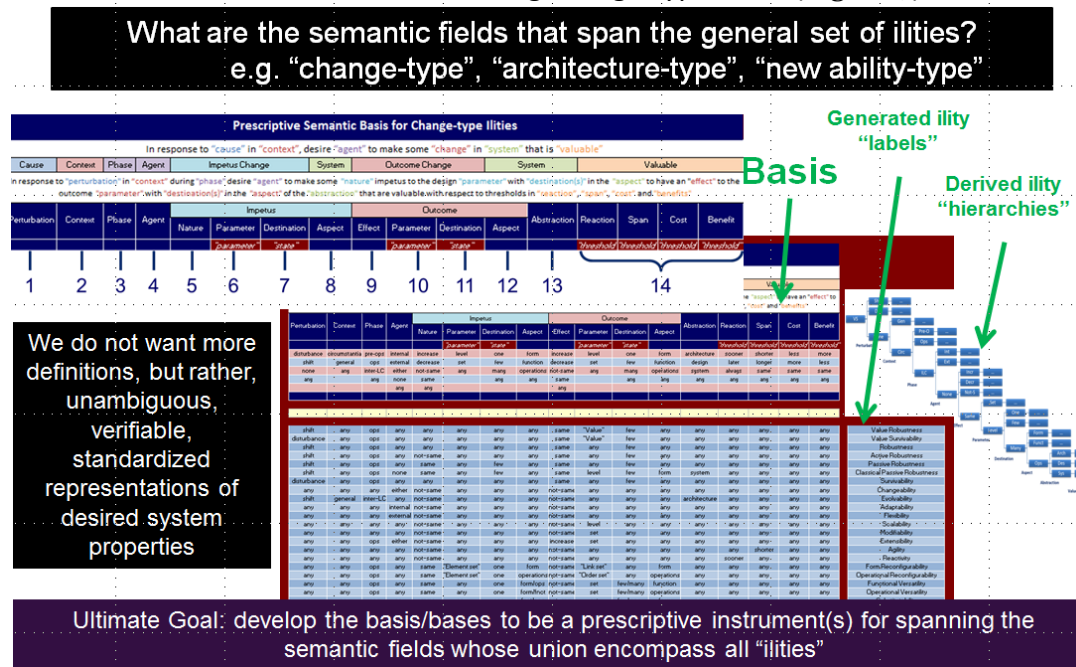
What are the semantic fields that span the general set of ilities?
e.g. “change-type”, “architecture-type”, “new ability-type”

Prescriptive Semantic Basis for Change-type Ilities

In response to "cause" in "context", desire "agent" to make some "change" in "system" that is "valuable"

| Cause | Context | Phase | Agent | Impetus Change | System | Outcome Change | System | Valuable |
|---|---|---|---|---|---|---|---|---|

In response to "perturbation" in "context" during "phase" desire "agent" to make some "nature" impetus to the design "parameter" with "destination(s)" in the "aspect" to have an "effect" to the outcome "parameter" with "destination(s)" in the "aspect" of the "abstraction" that are valuable with respect to thresholds in "reaction", "span", "cost" and "benefit"

| Perturbation | Context | Phase | Agent | Nature | Parameter | Destination | Aspect | Effect | Parameter | Destination | Aspect | Abstraction | Reaction | Span | Cost | Benefit |
|---|---|---|---|---|---|---|---|---|---|---|---|---|---|---|---|---|
| | | | | | "parameter" | "state" | | | "parameter" | "state" | | | "threshold" | "threshold" | "threshold" | "threshold" |

1 2 3 4 5 6 7 8 9 10 11 12 13 14

Basis

Generated ility "labels"

Derived ility "hierarchies"

We do not want more definitions, but rather, unambiguous, verifiable, standardized representations of desired system properties

| Perturbation | Context | Phase | Agent | Nature | Parameter | Destination | Aspect | Effect | Parameter | Destination | Aspect | Abstraction | Reaction | Span | Cost | Benefit |
|---|---|---|---|---|---|---|---|---|---|---|---|---|---|---|---|---|
| disturbance | circumstantial | pre-ops | internal | increase | level | one | form | increase | level | one | form | architecture | sooner | shorter | less | more |
| shift | general | ops | external | decrease | set | few | function | decrease | set | few | function | design | later | longer | more | less |
| none | any | inter-LC | either | not-same | any | many | operations | not-same | any | many | operations | system | always | same | same | same |
| any | | any | none | same | | any | any | same | | any | any | any | any | any | any | any |
| | | | any | any | | | | any | | | | | | | | |

Value Robustness
Value Survivability
Robustness
Active Robustness
Passive Robustness
Classical Passive Robustness
Survivability
Changeability
Evolvability
Adaptability
Flexibility
Scalability
Modifiability
Extensibility
Agility
Reactivity
Form Reconfigurability
Operational Reconfigurability
Functional Versatility
Operational Versatility

Ultimate Goal: develop the basis/bases to be a prescriptive instrument(s) for spanning the semantic fields whose union encompass all “ilities”